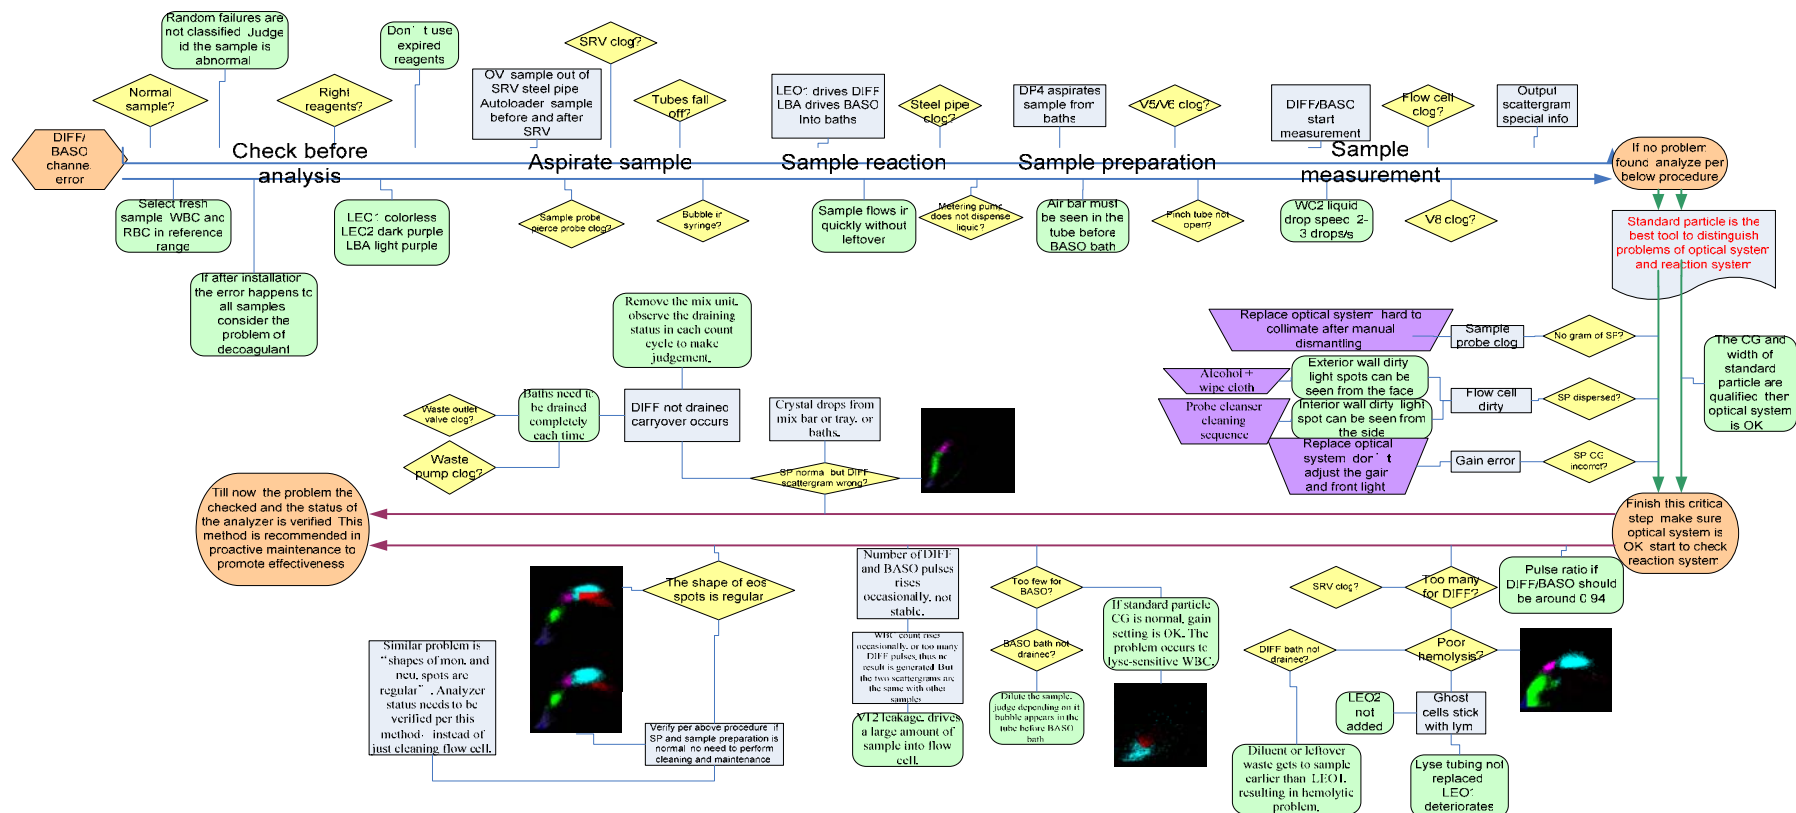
DIFF/ BASO channel error

Random failures are not classified. Judge id the sample is abnormal

Normal sample?

Right reagents?

Don't use expired reagents

Check before analysis

Select fresh sample. WBC and RBC in reference range

LEC1 colorless LEC2 dark purple LBA light purple

If after installation the error happens to all samples consider the problem of decoagulant

SRV clog?

OV sample out of SRV steel pipe Autoloader sample before and after SRV

Tubes fall off?

Aspirate sample

Sample probe pierce probe clog?

Bubble in syringe?

LEO1 drives DIFF LBA drives BASO Into baths

Steel pipe clog?

Sample reaction

Sample flows in quickly without leftover

Metering pump does not dispense liquid?

DP4 aspirates sample from baths

V5/V6 clog?

Sample preparation

Air bar must be seen in the tube before BASO bath

Pinch tube not open?

DIFF/BASO start measurement

Flow cell clog?

Output scattergram special info

Sample measurement

WC2 liquid drop speed 2-3 drops/s

V8 clog?

If no problem found analyze per below procedure

Standard particle is the best tool to distinguish problems of optical system and reaction system

Replace optical system hard to collimate after manual dismantling

Sample probe clog

No gram of SP?

The CG and width of standard particle are qualified then optical system is OK

Alcohol + wipe cloth

Exterior wall dirty light spots can be seen from the face

Flow cell dirty

SP dispersed?

Probe cleanser cleaning sequence

Interior wall dirty light spot can be seen from the side

Replace optical system don't adjust the gain and front light

Gain error

SP CG incorrect?

Remove the mix unit, observe the draining status in each count cycle to make judgement.

Waste outlet valve clog?

Baths need to be drained completely each time

DIFF not drained carryover occurs

Crystal drops from mix bar or tray, or baths.

Waste pump clog?

SP normal but DIFF scattergram wrong?

Till now the problem the checked and the status of the analyzer is verified. This method is recommended in proactive maintenance to promote effectiveness

Finish this critical step make sure optical system is OK start to check reaction system

The shape of eos spots is regular

Similar problem is "shapes of mon. and neu. spots are regular". Analyzer status needs to be verified per this method, instead of just cleaning flow cell.

Verify per above procedure if SP and sample preparation is normal no need to perform cleaning and maintenance

Number of DIFF and BASO pulses rises occasionally, not stable.

WBC count rises occasionally, or too many DIFF pulses, thus no result is generated But the two scattergrams are the same with other samples

VI2 leakage, drives a large amount of sample into flow cell.

Too few for BASO?

BASO bath not drained?

Dilute the sample, judge depending on if bubble appears in the tube before BASO bath

If standard particle CG is normal, gain setting is OK. The problem occurs to lyse-sensitive WBC.

SRV clog?

Too many for DIFF?

Pulse ratio if DIFF/BASO should be around 0.94

DIFF bath not drained?

Poor hemolysis?

LEO2 not added

Ghost cells stick with lym

Diluent or leftover waste gets to sample earlier than LEO1, resulting in hemolytic problem.

Lyse tubing not replaced LEO1 deteriorates